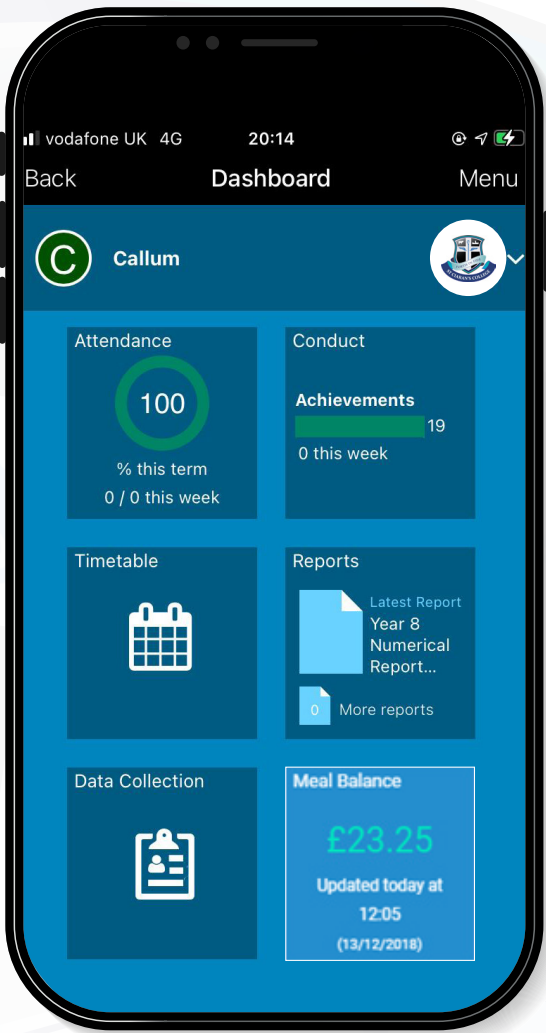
vodafone UK 4G 20:14

Back Dashboard Menu

C Callum

Attendance
100
% this term
0 / 0 this week

Conduct
Achievements
19
0 this week

Timetable

Reports
Latest Report
Year 8 Numerical Report...
0 More reports

Data Collection

Meal Balance
£23.25
Updated today at 12:05
(13/12/2018)